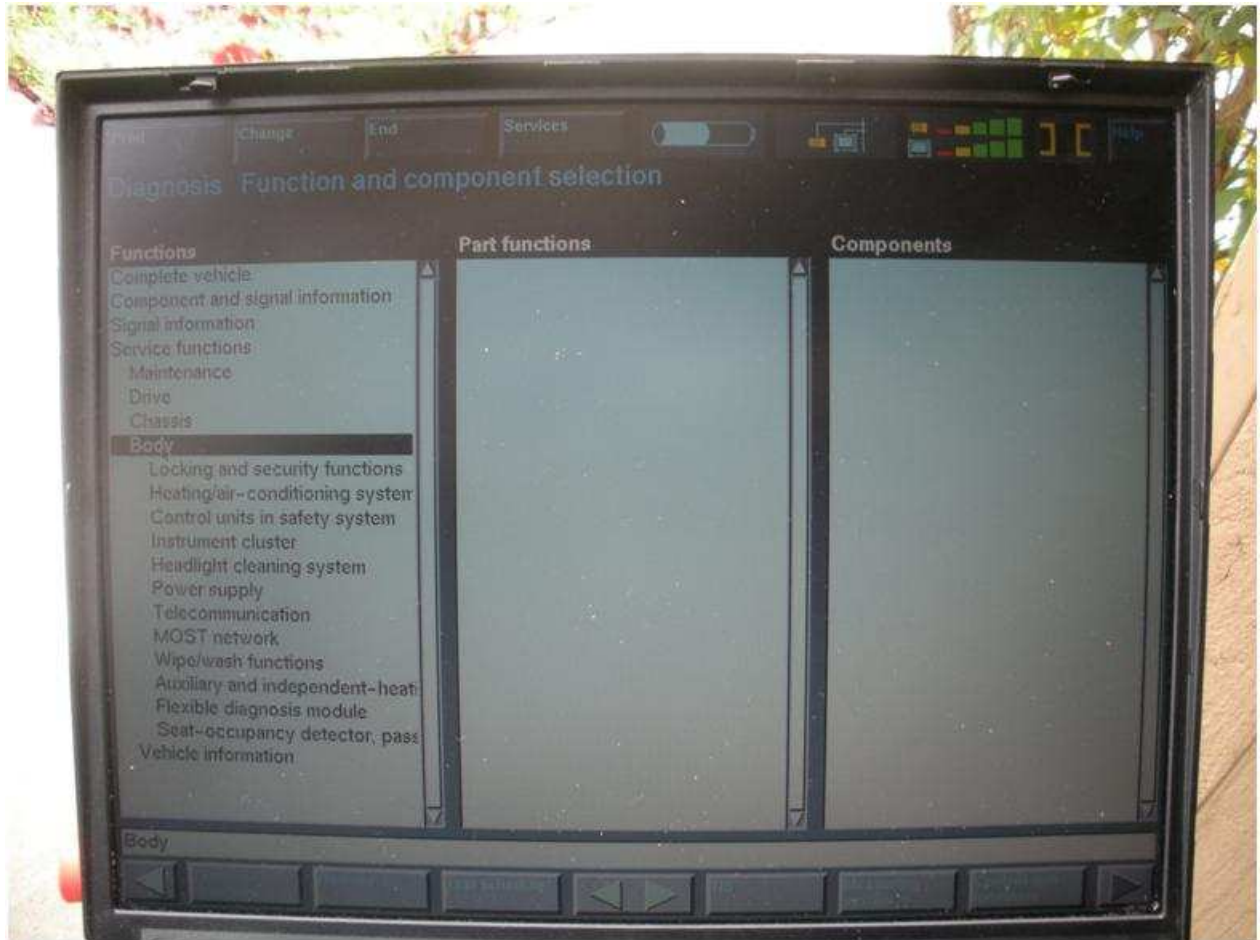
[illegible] Change End Services Help

Diagnosis Function and component selection

Functions
Complete vehicle
Component and signal information
Signal information
Service functions
Maintenance
Drive
Chassis
Body
Locking and security functions
Heating/air-conditioning system
Control units in safety system
Instrument cluster
Headlight cleaning system
Power supply
Telecommunication
MOST network
Wipe/wash functions
Auxiliary and independent-heat
Flexible diagnosis module
Seat-occupancy detector, pass
Vehicle information

Part functions

Components

Body

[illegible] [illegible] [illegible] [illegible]